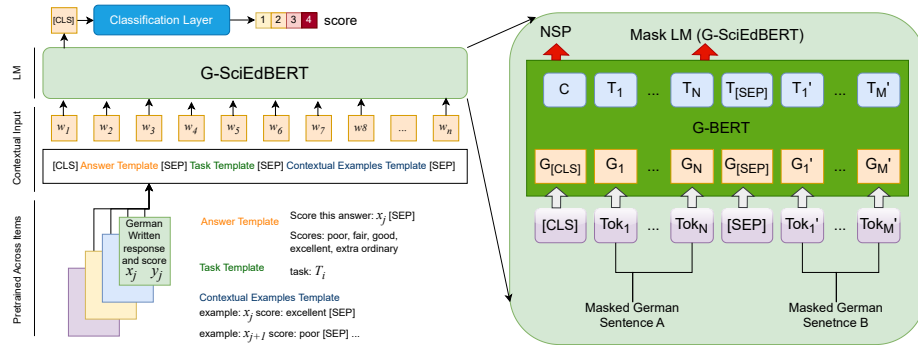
[CLS] Classification Layer 1 2 3 4 score

LM

G-SciEdBERT

$w_1$ $w_2$ $w_3$ $w_4$ $w_5$ $w_6$ $w_7$ $w8$ ... $w_n$

Contextual Input

[CLS] Answer Template [SEP] Task Template [SEP] Contextual Examples Template [SEP]

Pretrained Across Items

German Written response and score $x_j$ $y_j$

Answer Template

Score this answer: $x_j$ [SEP]

Scores: poor, fair, good, excellent, extra ordinary

Task Template

task: $T_i$

Contextual Examples Template

example: $x_j$ score: excellent [SEP]

example: $x_{j+1}$ score: poor [SEP] ...

NSP

Mask LM (G-SciEdBERT)

C $T_1$ ... $T_N$ $T_{[SEP]}$ $T_1'$ ... $T_M'$

G-BERT

$G_{[CLS]}$ $G_1$ ... $G_N$ $G_{[SEP]}$ $G_1'$ ... $G_M'$

[CLS] $Tok_1$ ... $Tok_N$ [SEP] $Tok_1'$ ... $Tok_M'$

Masked German Sentence A

Masked German Senetnce B